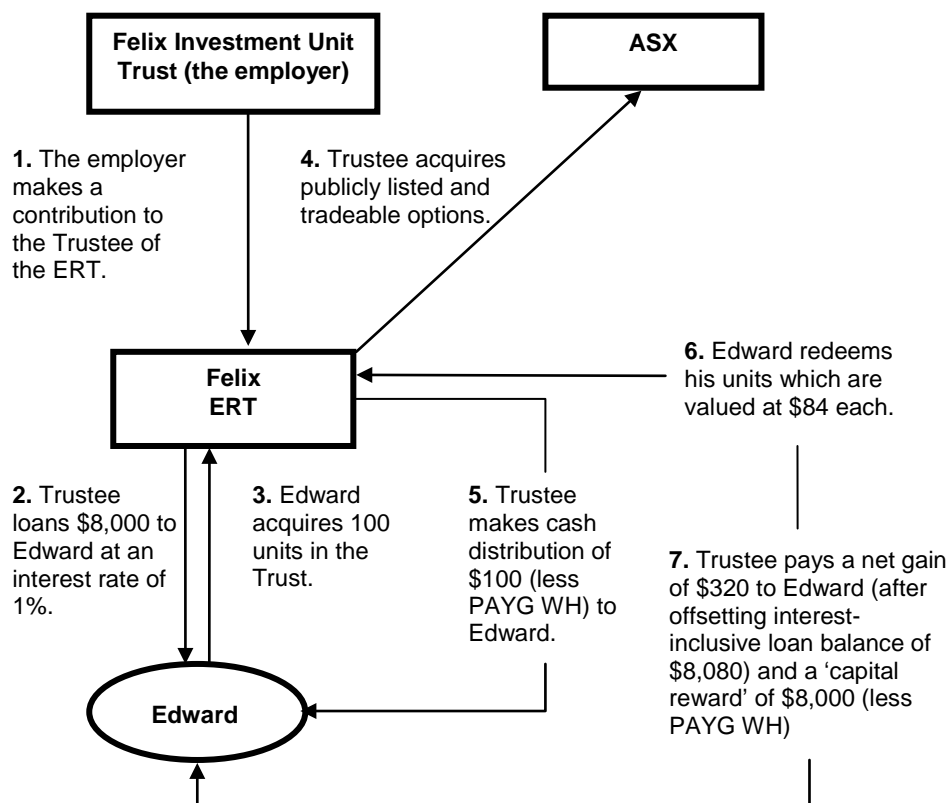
Felix Investment Unit Trust (the employer)

ASX

1. The employer makes a contribution to the Trustee of the ERT.

4. Trustee acquires publicly listed and tradeable options.

Felix ERT

6. Edward redeems his units which are valued at $84 each.

2. Trustee loans $8,000 to Edward at an interest rate of 1%.

3. Edward acquires 100 units in the Trust.

5. Trustee makes cash distribution of $100 (less PAYG WH) to Edward.

7. Trustee pays a net gain of $320 to Edward (after offsetting interest-inclusive loan balance of $8,080) and a 'capital reward' of $8,000 (less PAYG WH)

Edward